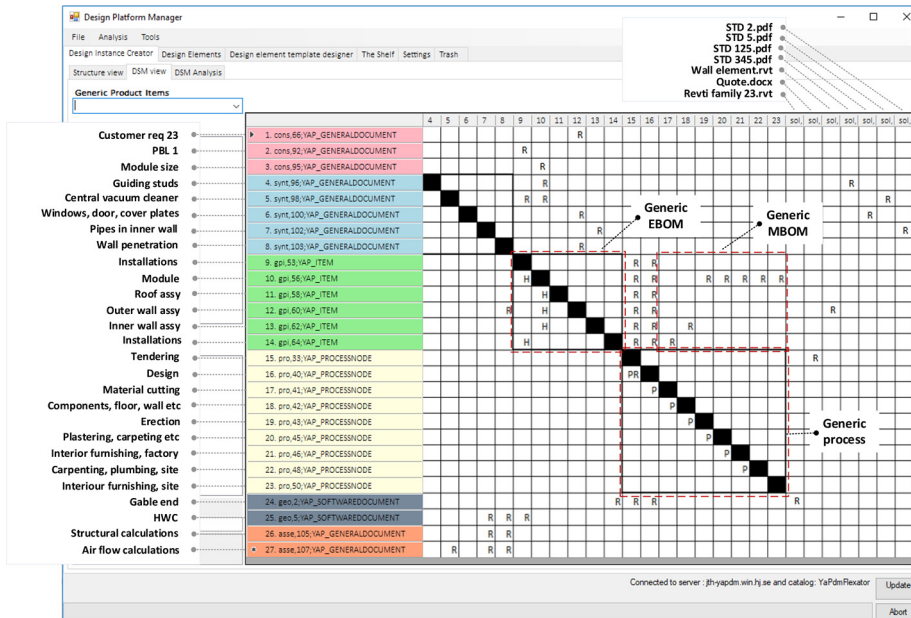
Design Platform Manager

File Analysis Tools

Design Instance Creator | Design Elements | Design element template designer | The Shelf | Settings | Trash

Structure view | DSM view | DSM Analysis

Generic Product Items

STD 2.pdf
STD 5.pdf
STD 125.pdf
STD 345.pdf
Wall element.rvt
Quote.docx
Revti family 23.rvt

Customer req 23
PBL 1
Module size
Guiding studs
Central vacuum cleaner
Windows, door, cover plates
Pipes in inner wall
Wall penetration
Installations
Module
Roof assy
Outer wall assy
Inner wall assy
Installations
Tendering
Design
Material cutting
Components, floor, wall etc
Erection
Plastering, carpeting etc
Interior furnishing, factory
Carpenting, plumbing, site
Interiour furnishing, site
Gable end
HWC
Structural calculations
Air flow calculations

| | 4 | 5 | 6 | 7 | 8 | 9 | 10 | 11 | 12 | 13 | 14 | 15 | 16 | 17 | 18 | 19 | 20 | 21 | 22 | 23 | sol, | sol, | sol, | sol, | sol, | sol, | sol, |
|---|---|---|---|---|---|---|---|---|---|---|---|---|---|---|---|---|---|---|---|---|---|---|---|---|---|---|---|
| 1. cons,66;YAP_GENERALDOCUMENT | | | | | | | | | R | | | | | | | | | | | | | | | | | | |
| 2. cons,92;YAP_GENERALDOCUMENT | | | | | | R | | | | | | | | | | | | | | | | | | | | | |
| 3. cons,95;YAP_GENERALDOCUMENT | | | | | | | R | | | | | | | | | | | | | | | | | | | | |
| 4. synt,96;YAP_GENERALDOCUMENT | | | | | | | R | | | | | | | | | | | | | | | | R | | | | |
| 5. synt,98;YAP_GENERALDOCUMENT | | | | | | R | R | | | | | | | | | | | | | | | | | | | R | |
| 6. synt,100;YAP_GENERALDOCUMENT | | | | | | | | | R | | | | | | | | | | | | | | | R | | | |
| 7. synt,102;YAP_GENERALDOCUMENT | | | | | | | | | | R | | | | | | | | | | | | | | | | | R |
| 8. synt,103;YAP_GENERALDOCUMENT | | | | | | | | | | | R | | | | | | | | | | | | | | | | |
| 9. gpi,53;YAP_ITEM | | | | | | | | | | | | R | R | | | | | | | | | | | | | | |
| 10. gpi,56;YAP_ITEM | | | | | | H | | | | | | R | R | | | R | R | R | R | R | | | | | | | |
| 11. gpi,58;YAP_ITEM | | | | | | | H | | | | | R | R | | | | | | | | | | | | | | |
| 12. gpi,60;YAP_ITEM | | | | | | R | H | | | | | R | R | | | | | | | | | R | | | | | |
| 13. gpi,62;YAP_ITEM | | | | | | | H | | | | | R | R | | R | | | | | | | | | | | | |
| 14. gpi,64;YAP_ITEM | | | | | | H | | | | | | R | R | R | | | | | | | | | | | | | |
| 15. pro,33;YAP_PROCESSNODE | | | | | | | | | | | | | | | | | | | | | R | | | | | | |
| 16. pro,40;YAP_PROCESSNODE | | | | | | | | | | | | PR | | | | | | | | | | | | | | | |
| 17. pro,41;YAP_PROCESSNODE | | | | | | | | | | | | | P | | | | | | | | | | | | | | |
| 18. pro,42;YAP_PROCESSNODE | | | | | | | | | | | | | | P | | | | | | | | | | | | | |
| 19. pro,43;YAP_PROCESSNODE | | | | | | | | | | | | | | | P | | | | | | | | | | | | |
| 20. pro,45;YAP_PROCESSNODE | | | | | | | | | | | | | | | | P | | | | | | | | | | | |
| 21. pro,46;YAP_PROCESSNODE | | | | | | | | | | | | | | | | | P | | | | | | | | | | |
| 22. pro,48;YAP_PROCESSNODE | | | | | | | | | | | | | | | | | | P | | | | | | | | | |
| 23. pro,50;YAP_PROCESSNODE | | | | | | | | | | | | | | | | | | | | | | | | | | | |
| 24. geo,2;YAP_SOFTWAREDOCUMENT | | | | | | | | | | | R | R | | | | | | | | R | | | | | | | |
| 25. geo,5;YAP_SOFTWAREDOCUMENT | | | | R | R | R | | | | | | | | | | | | | | | | | | | | | |
| 26. asse,105;YAP_GENERALDOCUMENT | | | | R | R | | | | | | | | | | | | | | | | | | | | | | |
| 27. asse,107;YAP_GENERALDOCUMENT | | R | | R | R | | | | | | | | | | | | | | | | | | | | | | |

Generic EBOM
Generic MBOM
Generic process

Connected to server : jth-yapdm.win.hj.se and catalog: YaPdmFlexator
Update
Abort